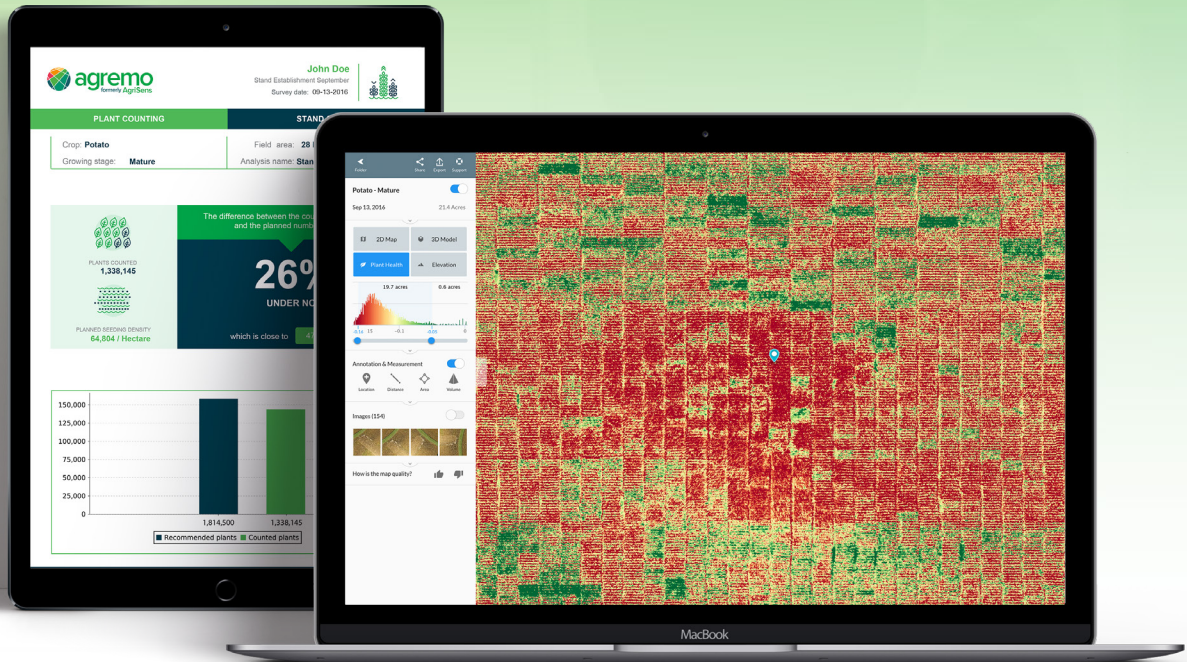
agremo
formerly AgriSens

John Doe
Stand Establishment September
Survey date: 09-13-2016

PLANT COUNTING

STAND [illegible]

Crop: Potato
Growing stage: Mature

Field area: 28 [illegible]
Analysis name: Stan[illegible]

PLANTS COUNTED
1,338,145

PLANNED SEEDING DENSITY
64,804 / Hectare

The difference between the cou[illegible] and the planned numb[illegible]

26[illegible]

UNDER NO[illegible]

which is close to

150,000
125,000
100,000
75,000
50,000
25,000
0

1,814,500
1,338,145

Recommended plants
Counted plants

Folder
Share
Export
Support

Potato - Mature

Sep 13, 2016
21.4 Acres

2D Map
3D Model
Plant Health
Elevation

19.7 acres
0.6 acres

-0.16
-0.1
-0.05
0

Annotation & Measurement

Location
Distance
Area
Volume

Images (154)

How is the map quality?

MacBook